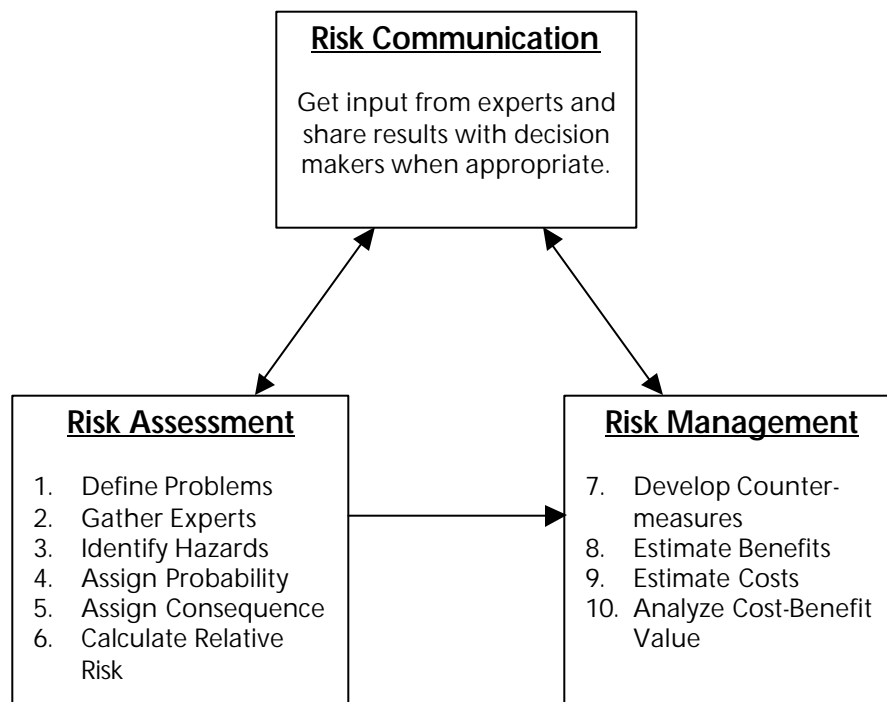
Risk Communication

Get input from experts and share results with decision makers when appropriate.

Risk Assessment

1. Define Problems
2. Gather Experts
3. Identify Hazards
4. Assign Probability
5. Assign Consequence
6. Calculate Relative Risk

Risk Management

7. Develop Countermeasures
8. Estimate Benefits
9. Estimate Costs
10. Analyze Cost-Benefit Value